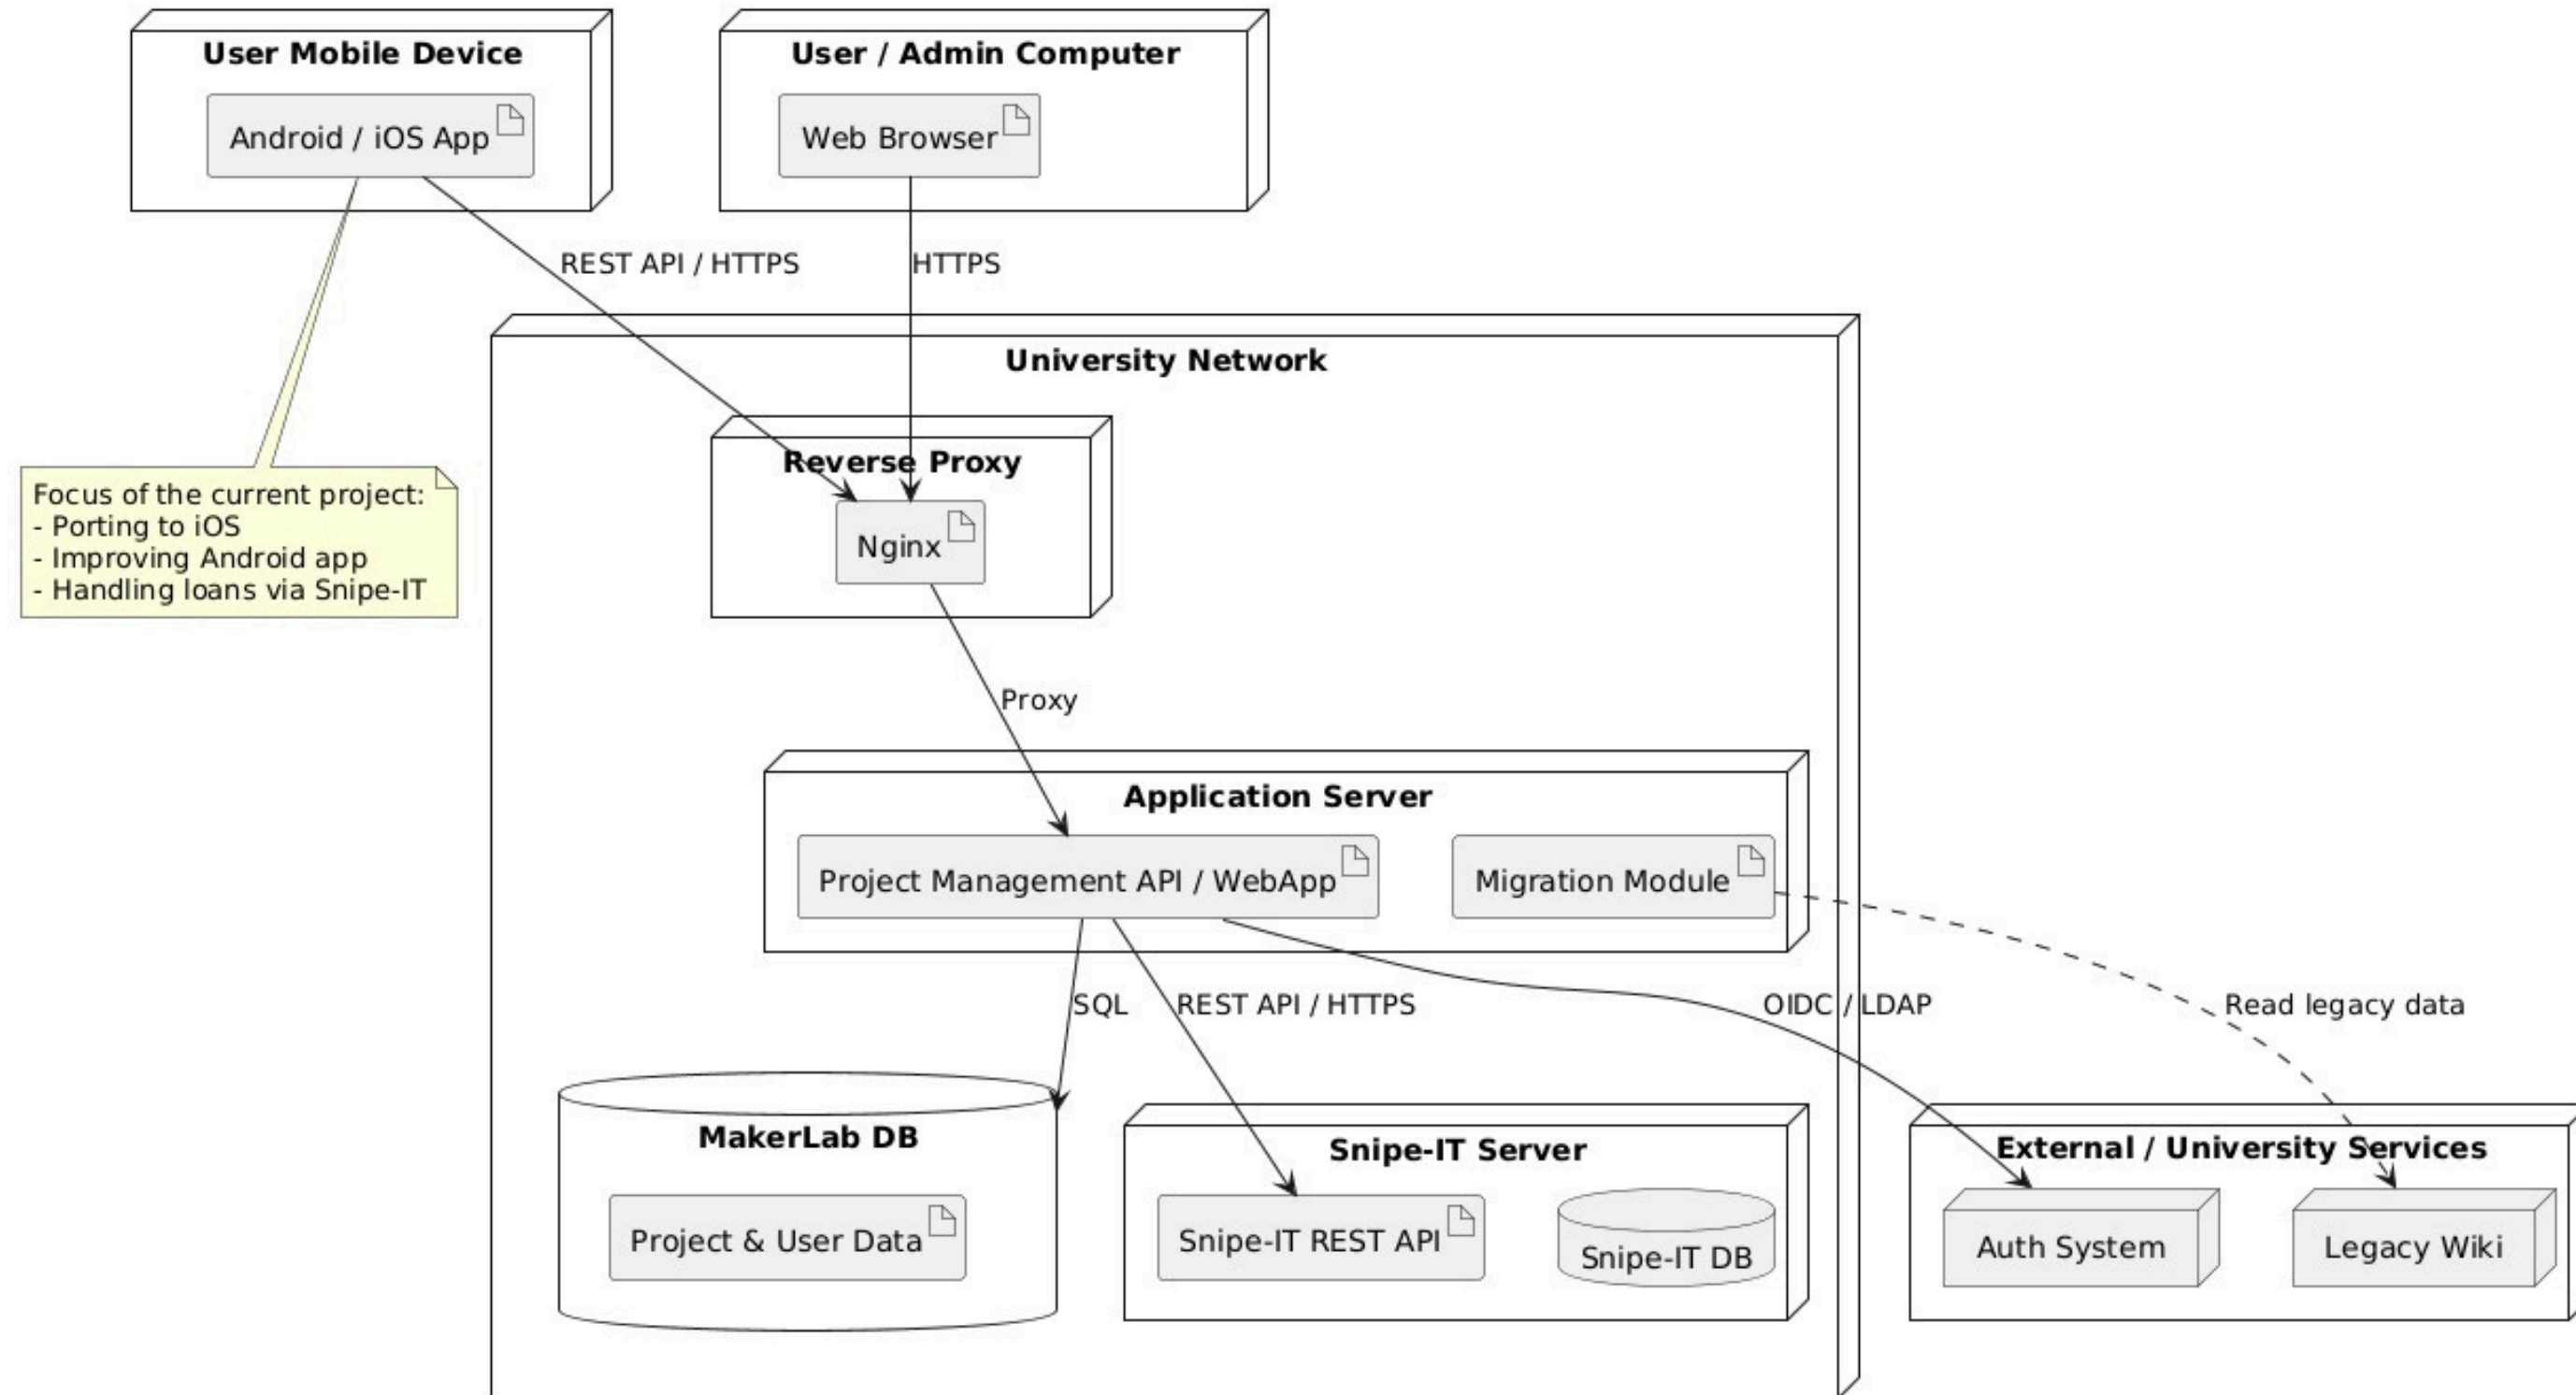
User Mobile Device

Android / iOS App

User / Admin Computer

Web Browser

REST API / HTTPS

HTTPS

University Network

Reverse Proxy

Nginx

Focus of the current project:
- Porting to iOS
- Improving Android app
- Handling loans via Snipe-IT

Proxy

Application Server

Project Management API / WebApp

Migration Module

SQL

REST API / HTTPS

OIDC / LDAP

Read legacy data

MakerLab DB

Project & User Data

Snipe-IT Server

Snipe-IT REST API

Snipe-IT DB

External / University Services

Auth System

Legacy Wiki